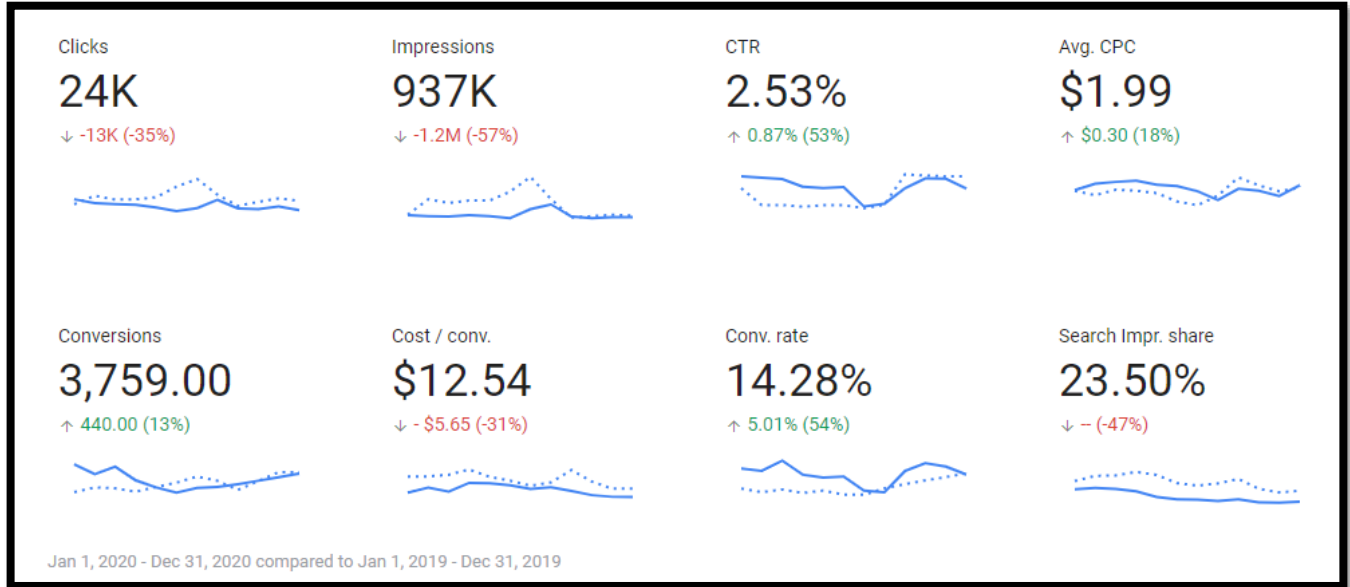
Clicks
24K
↓ -13K (-35%)

Impressions
937K
↓ -1.2M (-57%)

CTR
2.53%
↑ 0.87% (53%)

Avg. CPC
$1.99
↑ $0.30 (18%)

Conversions
3,759.00
↑ 440.00 (13%)

Cost / conv.
$12.54
↓ - $5.65 (-31%)

Conv. rate
14.28%
↑ 5.01% (54%)

Search Impr. share
23.50%
↓ -- (-47%)

Jan 1, 2020 - Dec 31, 2020 compared to Jan 1, 2019 - Dec 31, 2019